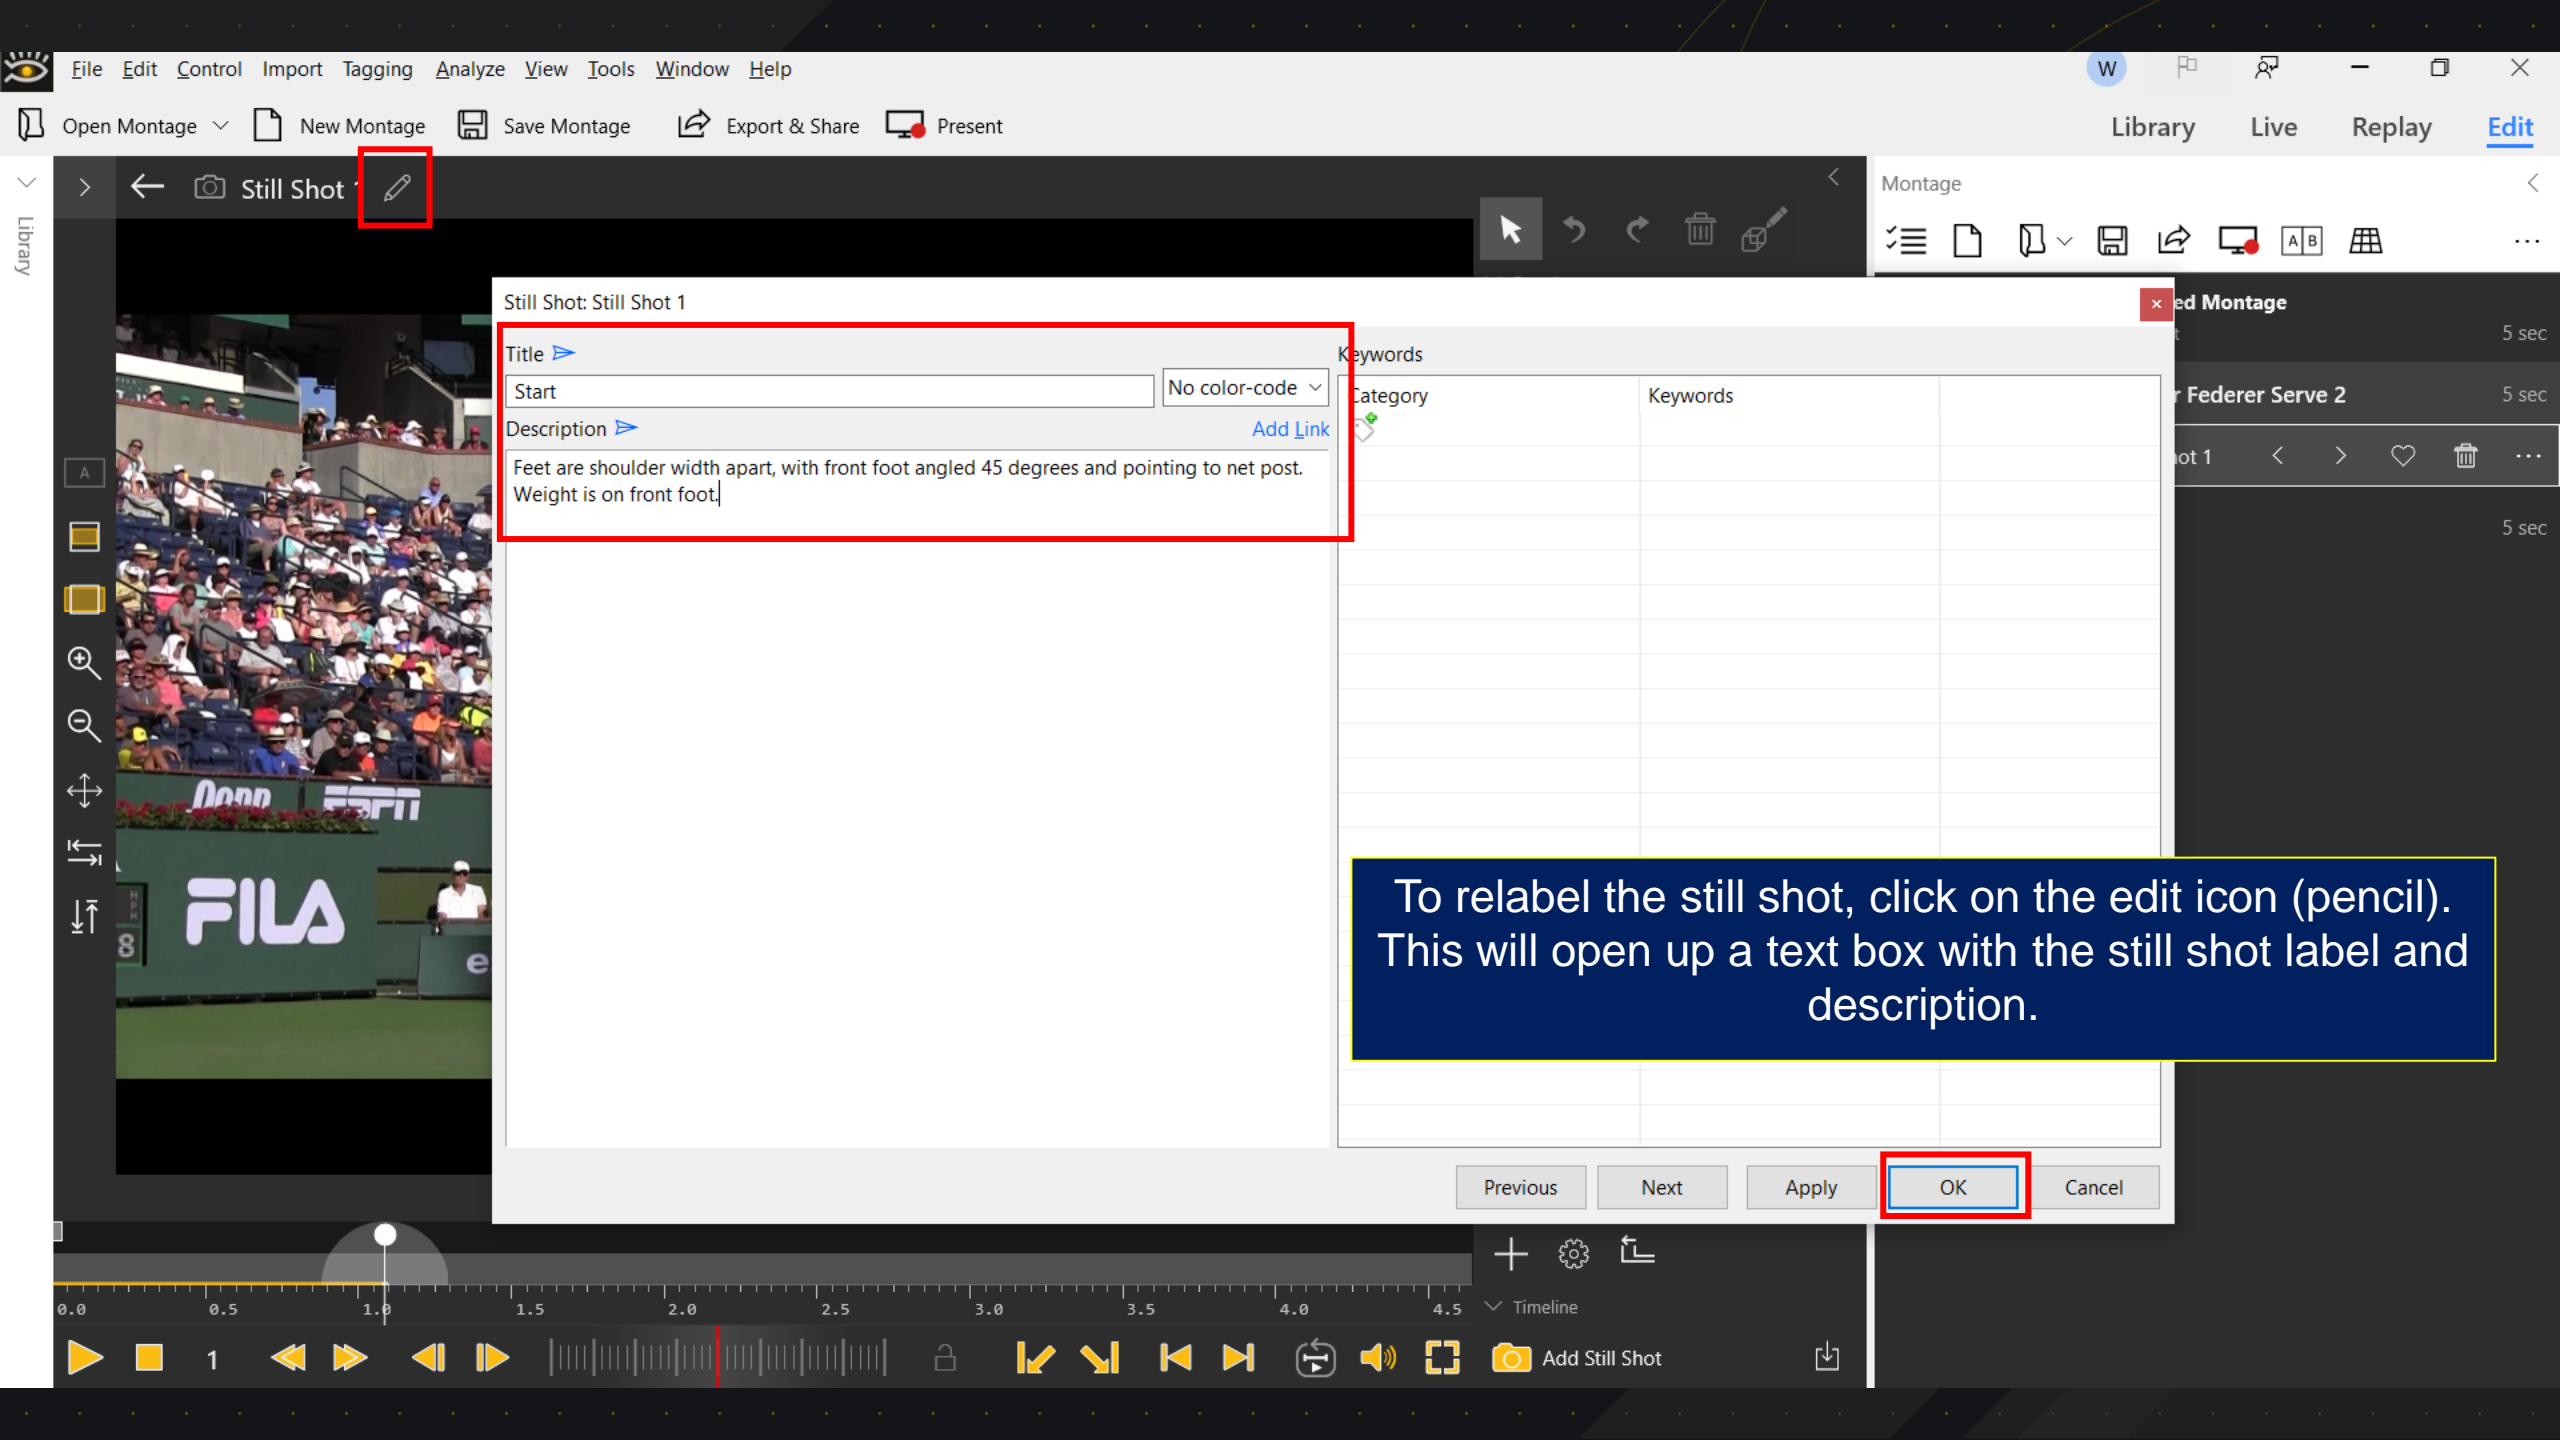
File Edit Control Import Tagging Analyze View Tools Window Help

W

Open Montage New Montage Save Montage Export & Share Present

Library Live Replay Edit

Library

Still Shot

Montage

Still Shot: Still Shot 1

Title

Start

No color-code

Description

Add Link

Feet are shoulder width apart, with front foot angled 45 degrees and pointing to net post. Weight is on front foot.

Keywords

Category

Keywords

ed Montage

5 sec

Federer Serve 2

5 sec

ot 1

5 sec

To relabel the still shot, click on the edit icon (pencil). This will open up a text box with the still shot label and description.

Previous Next Apply OK Cancel

0.0 0.5 1.0 1.5 2.0 2.5 3.0 3.5 4.0 4.5

Timeline

1

Add Still Shot

FILA